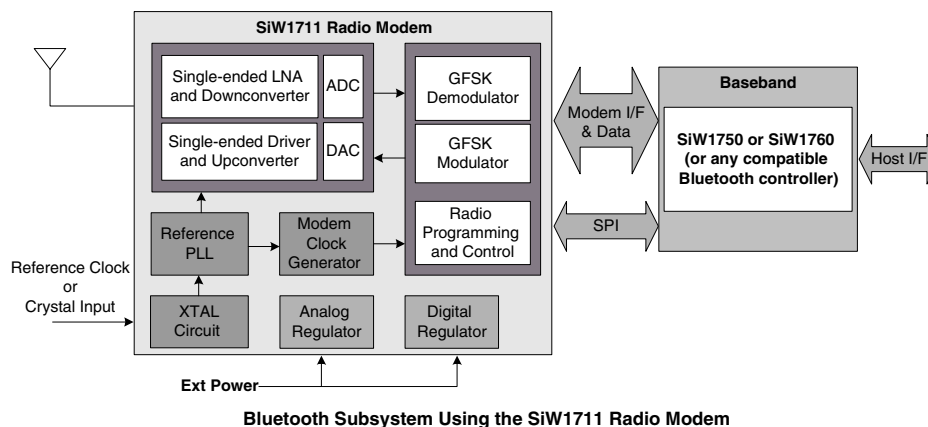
SiW1711 Radio Modem

Single-ended LNA and Downconverter

ADC

Single-ended Driver and Upconverter

DAC

GFSK Demodulator

GFSK Modulator

Radio Programming and Control

Reference PLL

Modem Clock Generator

XTAL Circuit

Analog Regulator

Digital Regulator

Reference Clock or Crystal Input

Ext Power

Modem I/F & Data

SPI

Baseband

SiW1750 or SiW1760 (or any compatible Bluetooth controller)

Host I/F

Bluetooth Subsystem Using the SiW1711 Radio Modem